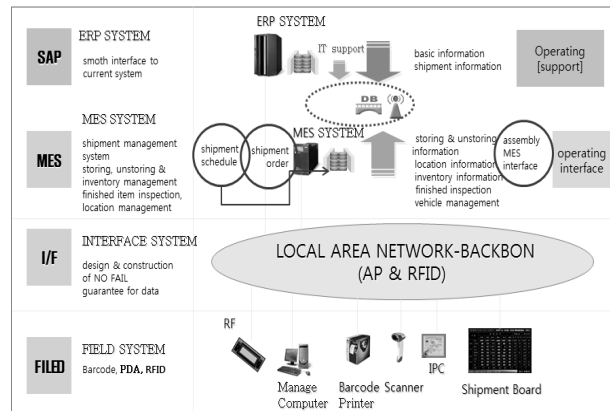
SAP

ERP SYSTEM

smoth interface to current system

ERP SYSTEM

IT support

basic information
shipment information

Operating [support]

DB

MES

MES SYSTEM

shipment management system
storing, unstoring & inventory management
finished item inspection, location management

shipment schedule

shipment order

MES SYSTEM

storing & unstoring information
location information
inventory information
finished inspection
vehicle management

assembly MES interface

operating interface

I/F

INTERFACE SYSTEM

design & construction of NO FAIL guarantee for data

LOCAL AREA NETWORK-BACKBON
(AP & RFID)

FILED

FIELD SYSTEM

Barcode, PDA, RFID

RF

Manage Computer

Barcode Printer

Scanner

IPC

Shipment Board